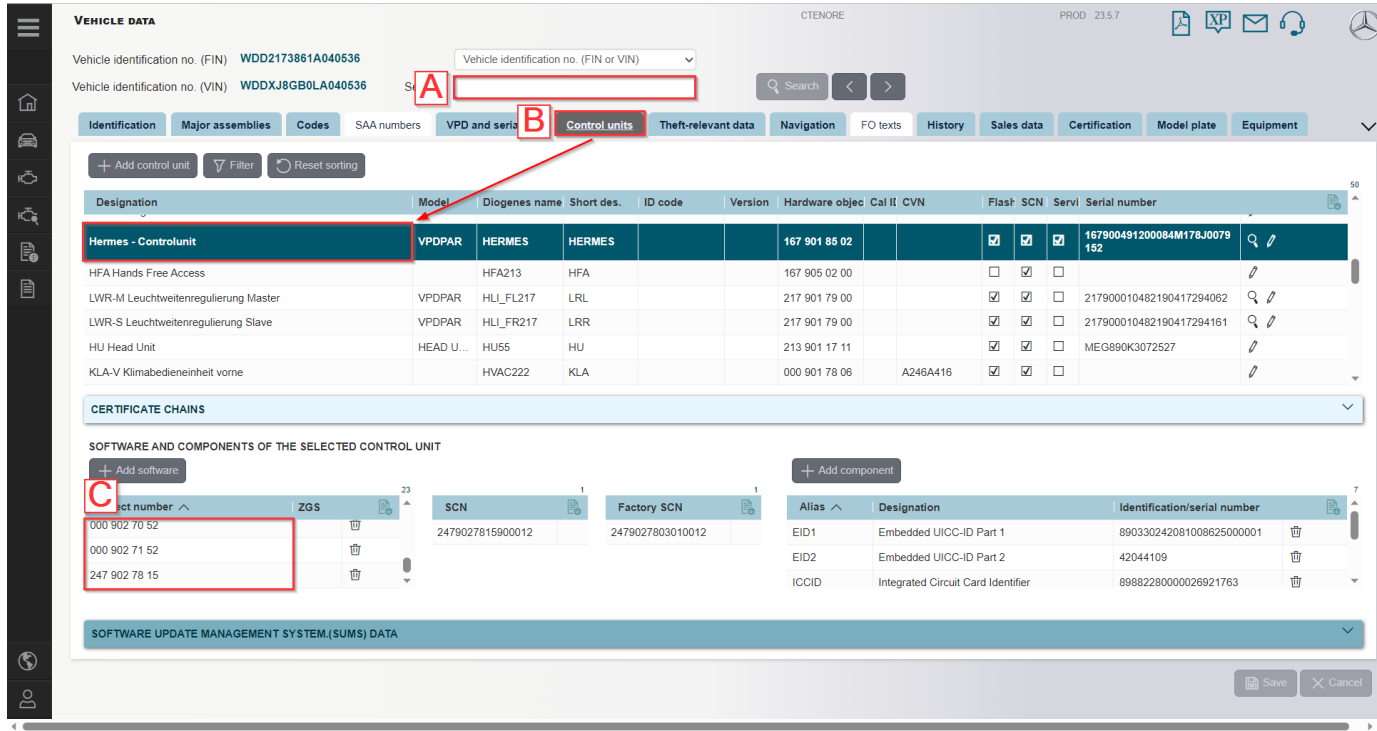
VEHICLE DATA

CTENORE

PROD 23.5.7

XP

Vehicle identification no. (FIN) WDD2173861A040536

Vehicle identification no. (FIN or VIN)

Vehicle identification no. (VIN) WDDXJ8GB0LA040536

Se A

Search

Identification | Major assemblies | Codes | SAA numbers | VPD and seria B | Control units | Theft-relevant data | Navigation | FO texts | History | Sales data | Certification | Model plate | Equipment

Add control unit | Filter | Reset sorting

50

| Designation | Model | Diogenes name | Short des. | ID code | Version | Hardware objec | Cal I | CVN | Flash | SCN | Servi | Serial number |
|---|---|---|---|---|---|---|---|---|---|---|---|---|
| Hermes - Controlunit | VPDPAR | HERMES | HERMES | | | 167 901 85 02 | | | ☑ | ☑ | ☑ | 167900491200084M178J0079152 |
| HFA Hands Free Access | | HFA213 | HFA | | | 167 905 02 00 | | | ☐ | ☑ | ☐ | |
| LWR-M Leuchtweitenregulierung Master | VPDPAR | HLI_FL217 | LRL | | | 217 901 79 00 | | | ☑ | ☑ | ☐ | 21790001048219041729406​2 |
| LWR-S Leuchtweitenregulierung Slave | VPDPAR | HLI_FR217 | LRR | | | 217 901 79 00 | | | ☑ | ☑ | ☐ | 217900010482190417294161 |
| HU Head Unit | HEAD U... | HU55 | HU | | | 213 901 17 11 | | | ☑ | ☑ | ☐ | MEG890K3072527 |
| KLA-V Klimabedieneinheit vorne | | HVAC222 | KLA | | | 000 901 78 06 | | A246A416 | ☑ | ☑ | ☐ | |

CERTIFICATE CHAINS

SOFTWARE AND COMPONENTS OF THE SELECTED CONTROL UNIT

Add software

Add component

23

C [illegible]ect number | ZGS
000 902 70 52
000 902 71 52
247 902 78 15

1

| SCN |
|---|
| 2479027815900012 |

1

| Factory SCN |
|---|
| 2479027803010012 |

7

| Alias | Designation | Identification/serial number |
|---|---|---|
| EID1 | Embedded UICC-ID Part 1 | 89033024208100862500000​1 |
| EID2 | Embedded UICC-ID Part 2 | 42044109 |
| ICCID | Integrated Circuit Card Identifier | 89882280000026921763 |

SOFTWARE UPDATE MANAGEMENT SYSTEM.(SUMS) DATA

Save | Cancel